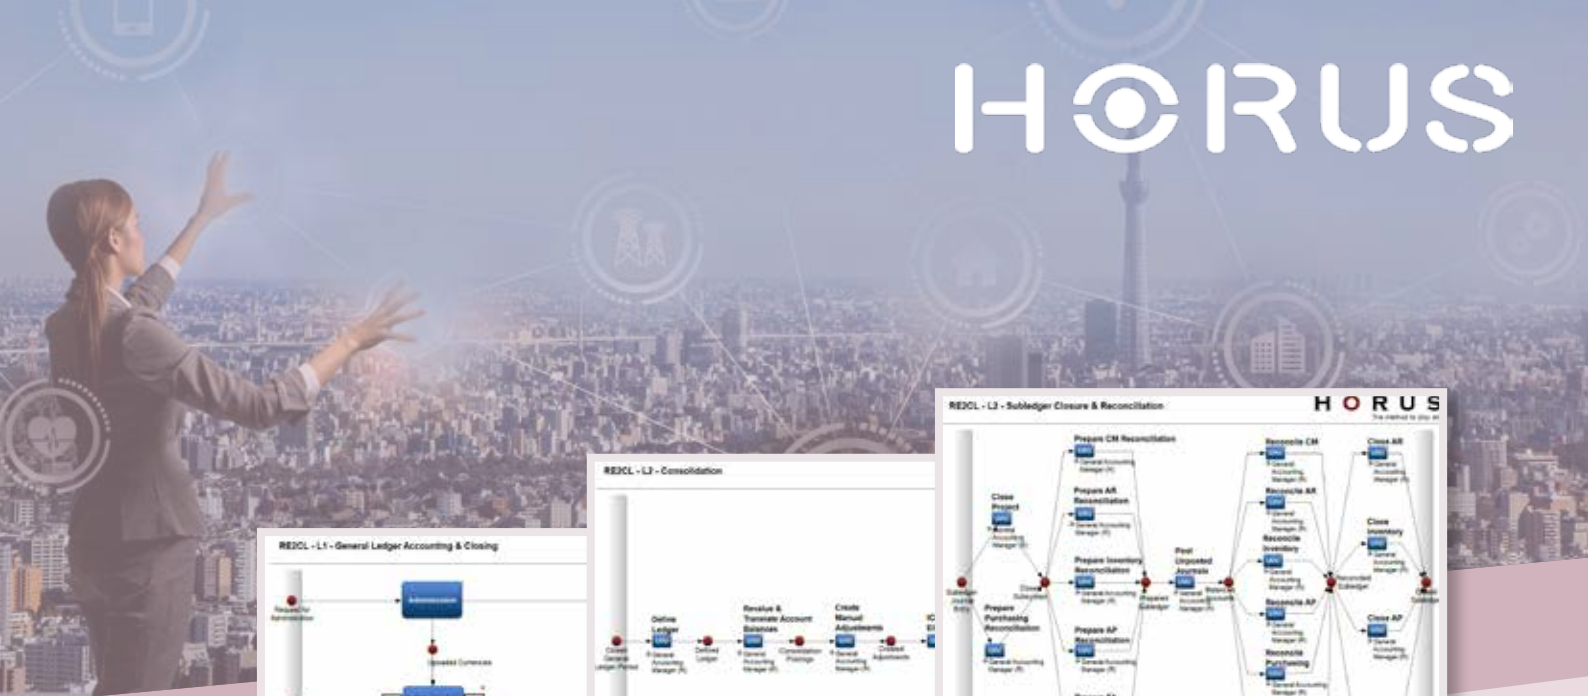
HORUS

RE2CL - L1 - General Ledger Accounting & Closing

Administration

RE2CL - L2 - Consolidation

Define Ledger

Revalue & Translate Account Balances

Create Manual Adjustments

RE2CL - L3 - Subledger Closure & Reconciliation

HORUS

Prepare CM Reconciliation

Prepare AR Reconciliation

Close Project

Prepare Inventory Reconciliation

Prepare Purchasing Reconciliation

Prepare AP Reconciliation

Post Unposted Journals

Reconcile CM

Reconcile AR

Reconcile Inventory

Reconcile AP

Reconcile Purchasing

Close AR

Close Inventory

Close AP